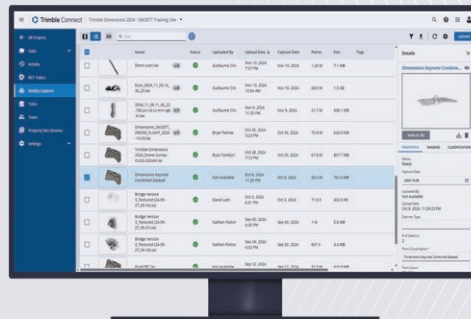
Trimble Connect | Trimble Dimensions 2024 - SNGETT Training Site

All Projects
Data
Activity
BCF Topics
Reality Capture
ToDo
Team
Property Set Libraries
Settings

Name | Status | Uploaded By | Upload Date | Capture Date | Points | Size | Tags
Demo scan.las | | Guillaume Clin | Nov 19, 2024 7:07 PM | Nov 19, 2024 | 1.26 M | 9.1 MB |
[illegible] | | Guillaume Clin | Nov 19, 2024 12:34 AM | Nov 19, 2024 | 560.8 M | 1.5 GB |
2024_11_09_11_45_22_796.pro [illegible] | | Guillaume Clin | Nov 9, 2024 11:23 PM | Nov 9, 2024 | 27.7 M | 313.1 MB |
Dimensions_SNGETT_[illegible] | | Bryan Palmer | Oct 23, 2024 3:23 PM | Oct 23, 2024 | 75.6 M | 624.8 MB |
Trimble Dimensions 2024 Drone Survey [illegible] | | Ross Turkilsyn | Oct 23, 2024 11:52 PM | Oct 23, 2024 | 97.8 M | 907.7 MB |
Dimensions Keynote Combined Dataset | | Not available | Oct 8, 2024 | Oct 8, 2024 | 29.6 M | 751.3 MB |
Bridge Version 5_Textured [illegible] | | David Lash | Oct 4, 2024 | Oct 4, 2024 | 77.8 M | 402.8 MB |
Bridge Version 5_Textured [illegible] | | Nathan Patton | Sep 30, 2024 4:50 PM | Sep 30, 2024 | 1 M | 9.8 MB |
Bridge Version 5_Textured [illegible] | | Nathan Patton | Sep 30, 2024 4:50 PM | Sep 30, 2024 | 607 K | 6.4 MB |
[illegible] | | Not available | Sep 17, 2024 | Sep 17, 2024 | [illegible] | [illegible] |

Details
Dimensions Keynote Combine...
View in 3D
PROPERTIES | TAGGING | CLASSIFICATION
Status
Ready
Capture Date
Oct 8, 2024
Uploaded By
Not Available
Upload Date
Oct 8, 2024, 11:26:22 PM
Scanner Type
# of Stations
2
Point Cloud Name
Dimensions Keynote Combined Dataset
Point Count